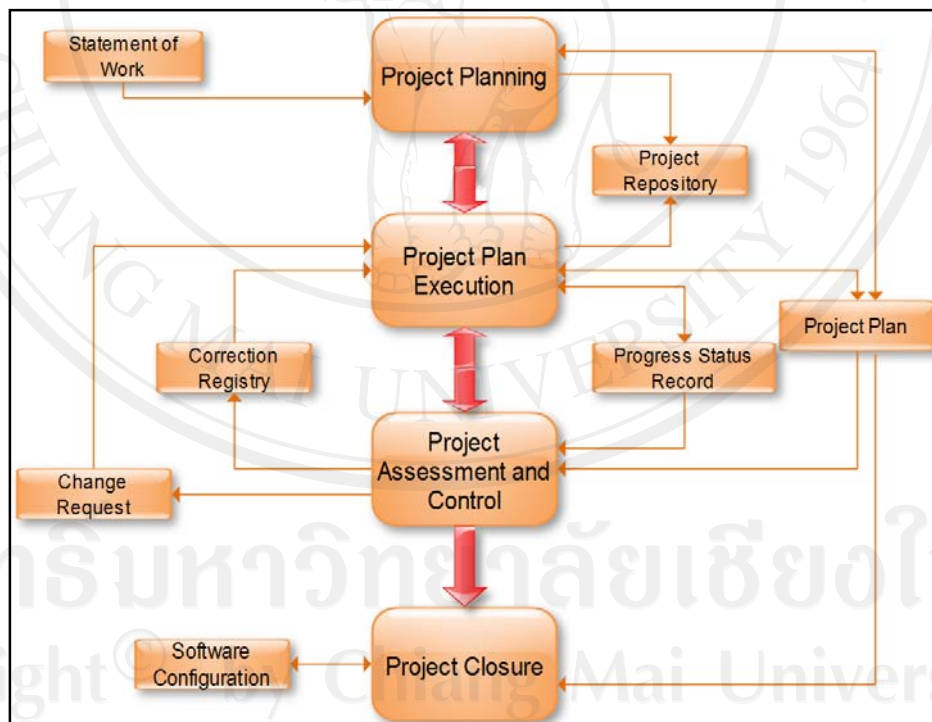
Statement of Work

Project Planning

Project Repository

Project Plan Execution

Project Plan

Correction Registry

Progress Status Record

Project Assessment and Control

Change Request

Software Configuration

Project Closure

CHIANG MAI UNIVERSITY 1964

ลิขสิทธิ์มหาวิทยาลัยเชียงใหม่

Copyright © by Chiang Mai University